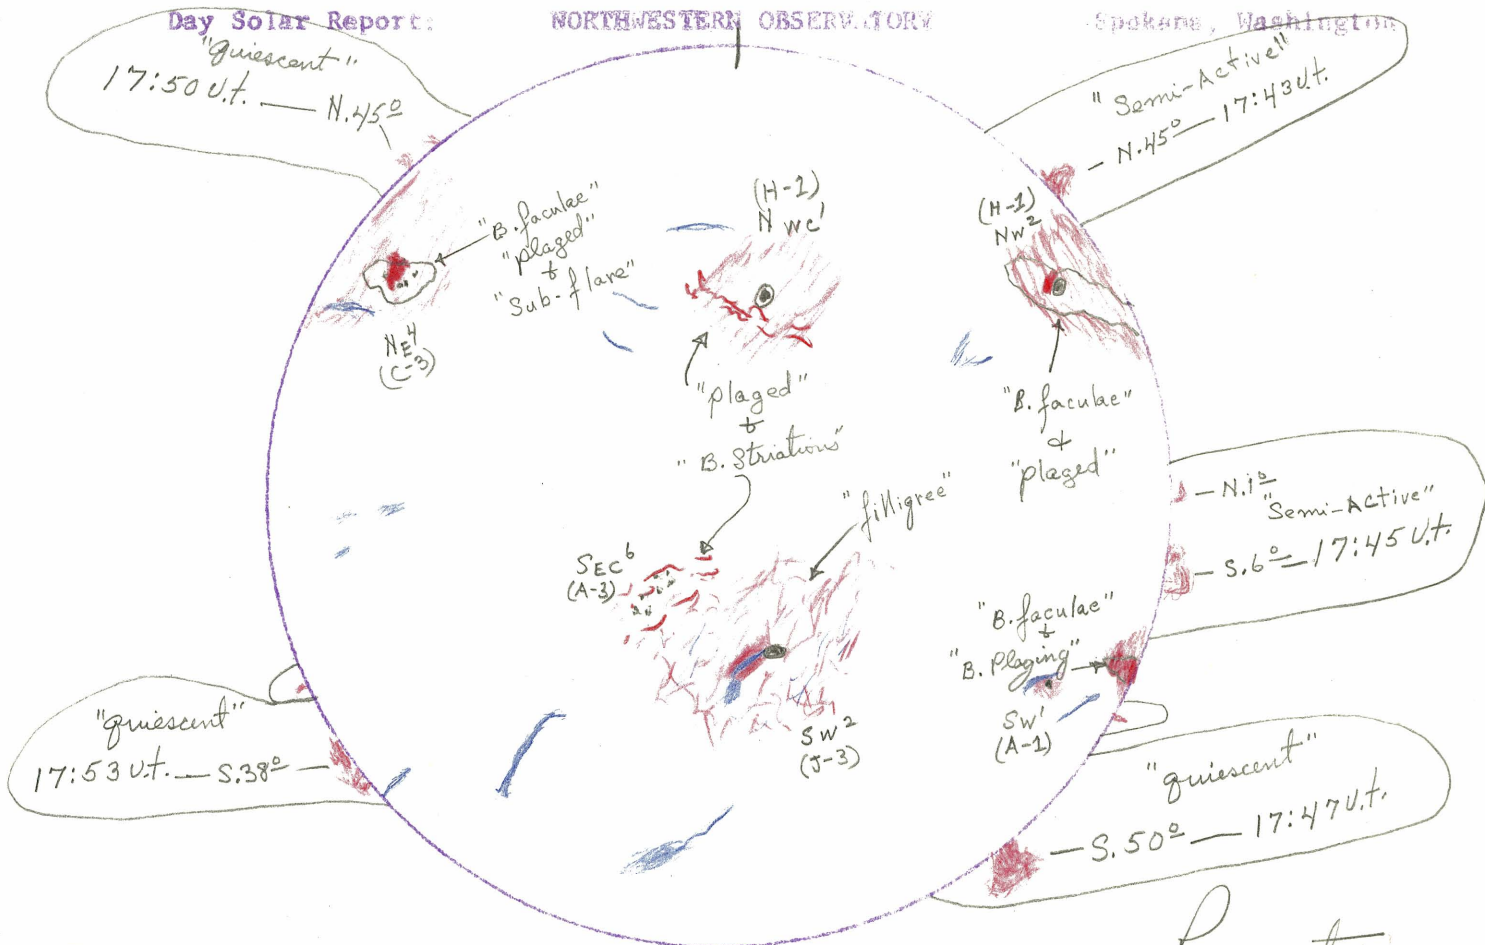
Day Solar Report: NORTHWESTERN OBSERVATORY Spokane, Washington

"quiescent"
17:50 U.t. — N.45°

"Semi-Active"
— N.45° — 17:43 U.t.

"B. faculae"
"plaged"
&
"Sub-flare"

NE$^4$
(C-3)

(H-1)
N we$^1$

"plaged"
&
"B. Striations"

(H-1)
Nw$^2$

"B. faculae"
&
"plaged"

— N.1°
"Semi-Active"
— S.6° — 17:45 U.t.

"filligree"

SEc$^6$
(A-3)

SW$^2$
(J-3)

"B. faculae"
&
"B. Plaging"

Sw$^1$
(A-1)

"quiescent"
17:53 U.t. — S.38° —

"quiescent"
— S.50° — 17:47 U.t.